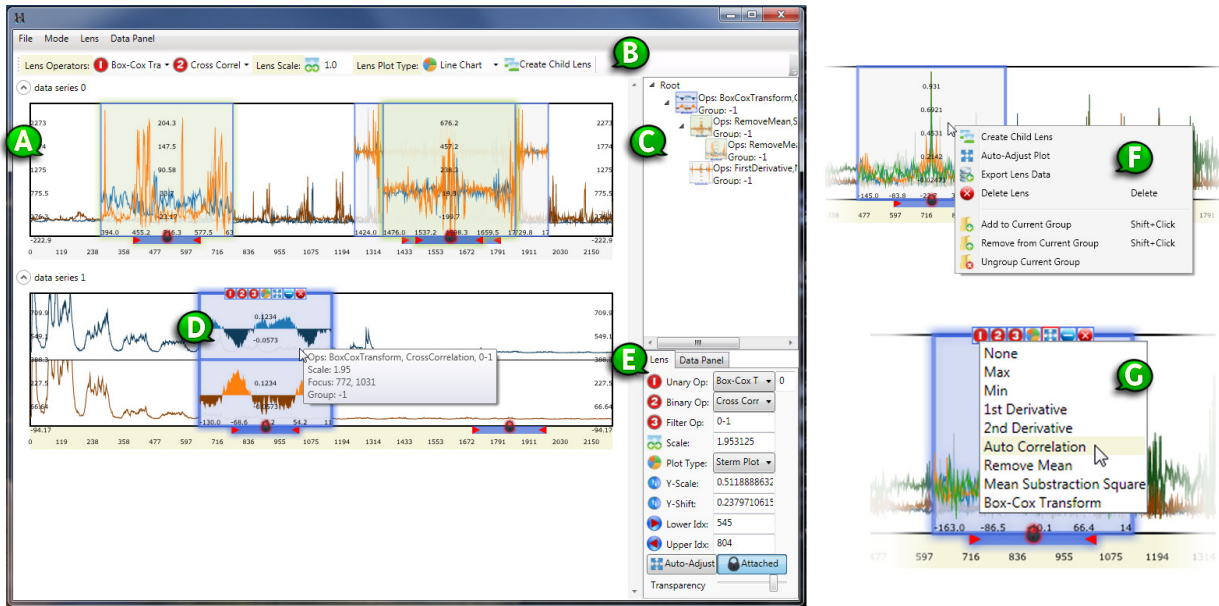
File Mode Lens Data Panel

Lens Operators: 1 Box-Cox Tra 2 Cross Correl Lens Scale: 1.0 Lens Plot Type: Line Chart Create Child Lens

B

data series 0

A

2273
1774
775.5
276.2
-222.9

204.3
147.5
90.58
33.81
-23.47

394.0 455.2 516.3 577.5 63

676.2
457.2
238.3
19.3
-199.7

1424.0 1476.0 1537.2 1598.3 1659.5 1720.8 17

2273
1774
775.5
276.2
-222.9

0 119 238 358 477 597 716 836 955 1075 1194 1314 1433 1553 1672 1791 1911 2030 2150

data series 1

709.9
549.1
388.3
227.5
66.64
-94.17

D

0.1234
-0.0573

0.1234
-0.0573

-130.0 -68.6 -7.2 54.2 11

Ops: BoxCoxTransform, CrossCorrelation, 0-1
Scale: 1.95
Focus: 772, 1031
Group: -1

709.9
549.1
388.3
227.5
66.64
-94.17

0 119 238 358 477 597 716 836 955 1075 1194 1314 1433 1553 1672 1791 1911 2030 2150

Root
Ops: BoxCoxTransform,C
Group: -1
Ops: RemoveMean,S
Group: -1
Ops: RemoveMea
Group: -1
Ops: FirstDerivative,I
Group: -1

C

E

Lens Data Panel
Unary Op: Box-Cox T 0
Binary Op: Cross Corr
Filter Op: 0-1
Scale: 1.953125
Plot Type: Sterm Plot
Y-Scale: 0.5118888632
Y-Shift: 0.2379710615
Lower Idx: 545
Upper Idx: 804
Auto-Adjust Attached
Transparency

0.931
0.6921
0.4531
0.2142
-145.0 -83.8 -22.7
477 597 716 1791

Create Child Lens
Auto-Adjust Plot
Export Lens Data
Delete Lens Delete
Add to Current Group Shift+Click
Remove from Current Group Shift+Click
Ungroup Current Group

F

None
Max
Min
1st Derivative
2nd Derivative
Auto Correlation
Remove Mean
Mean Substraction Square
Box-Cox Transform

G

-163.0 -86.5 -10.1 66.4 14
477 597 716 836 955 1075 1194